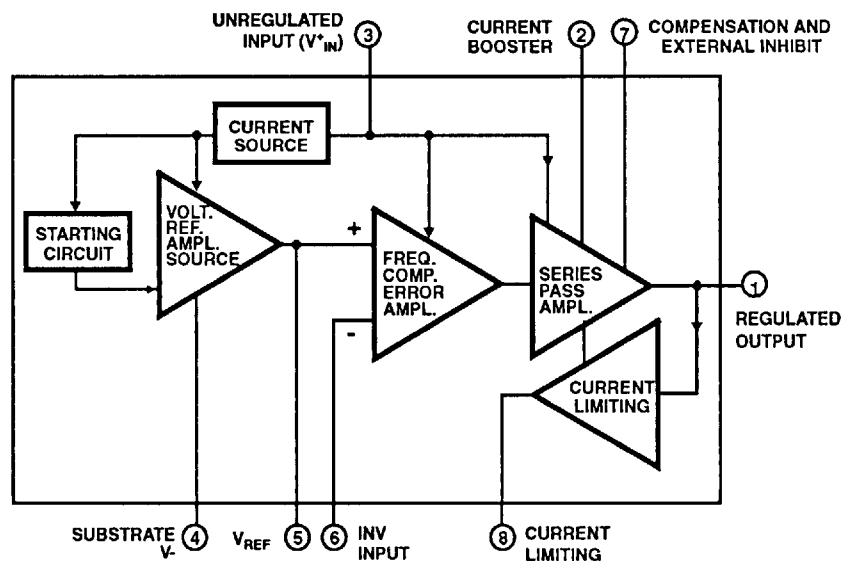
UNREGULATED INPUT ($V^+_{IN}$) 3

CURRENT BOOSTER 2

7 COMPENSATION AND EXTERNAL INHIBIT

CURRENT SOURCE

STARTING CIRCUIT

VOLT. REF. AMPL. SOURCE

+

-

FREQ. COMP. ERROR AMPL.

SERIES PASS AMPL.

1 REGULATED OUTPUT

CURRENT LIMITING

SUBSTRATE V- 4

$V_{REF}$ 5

6 INV INPUT

8 CURRENT LIMITING